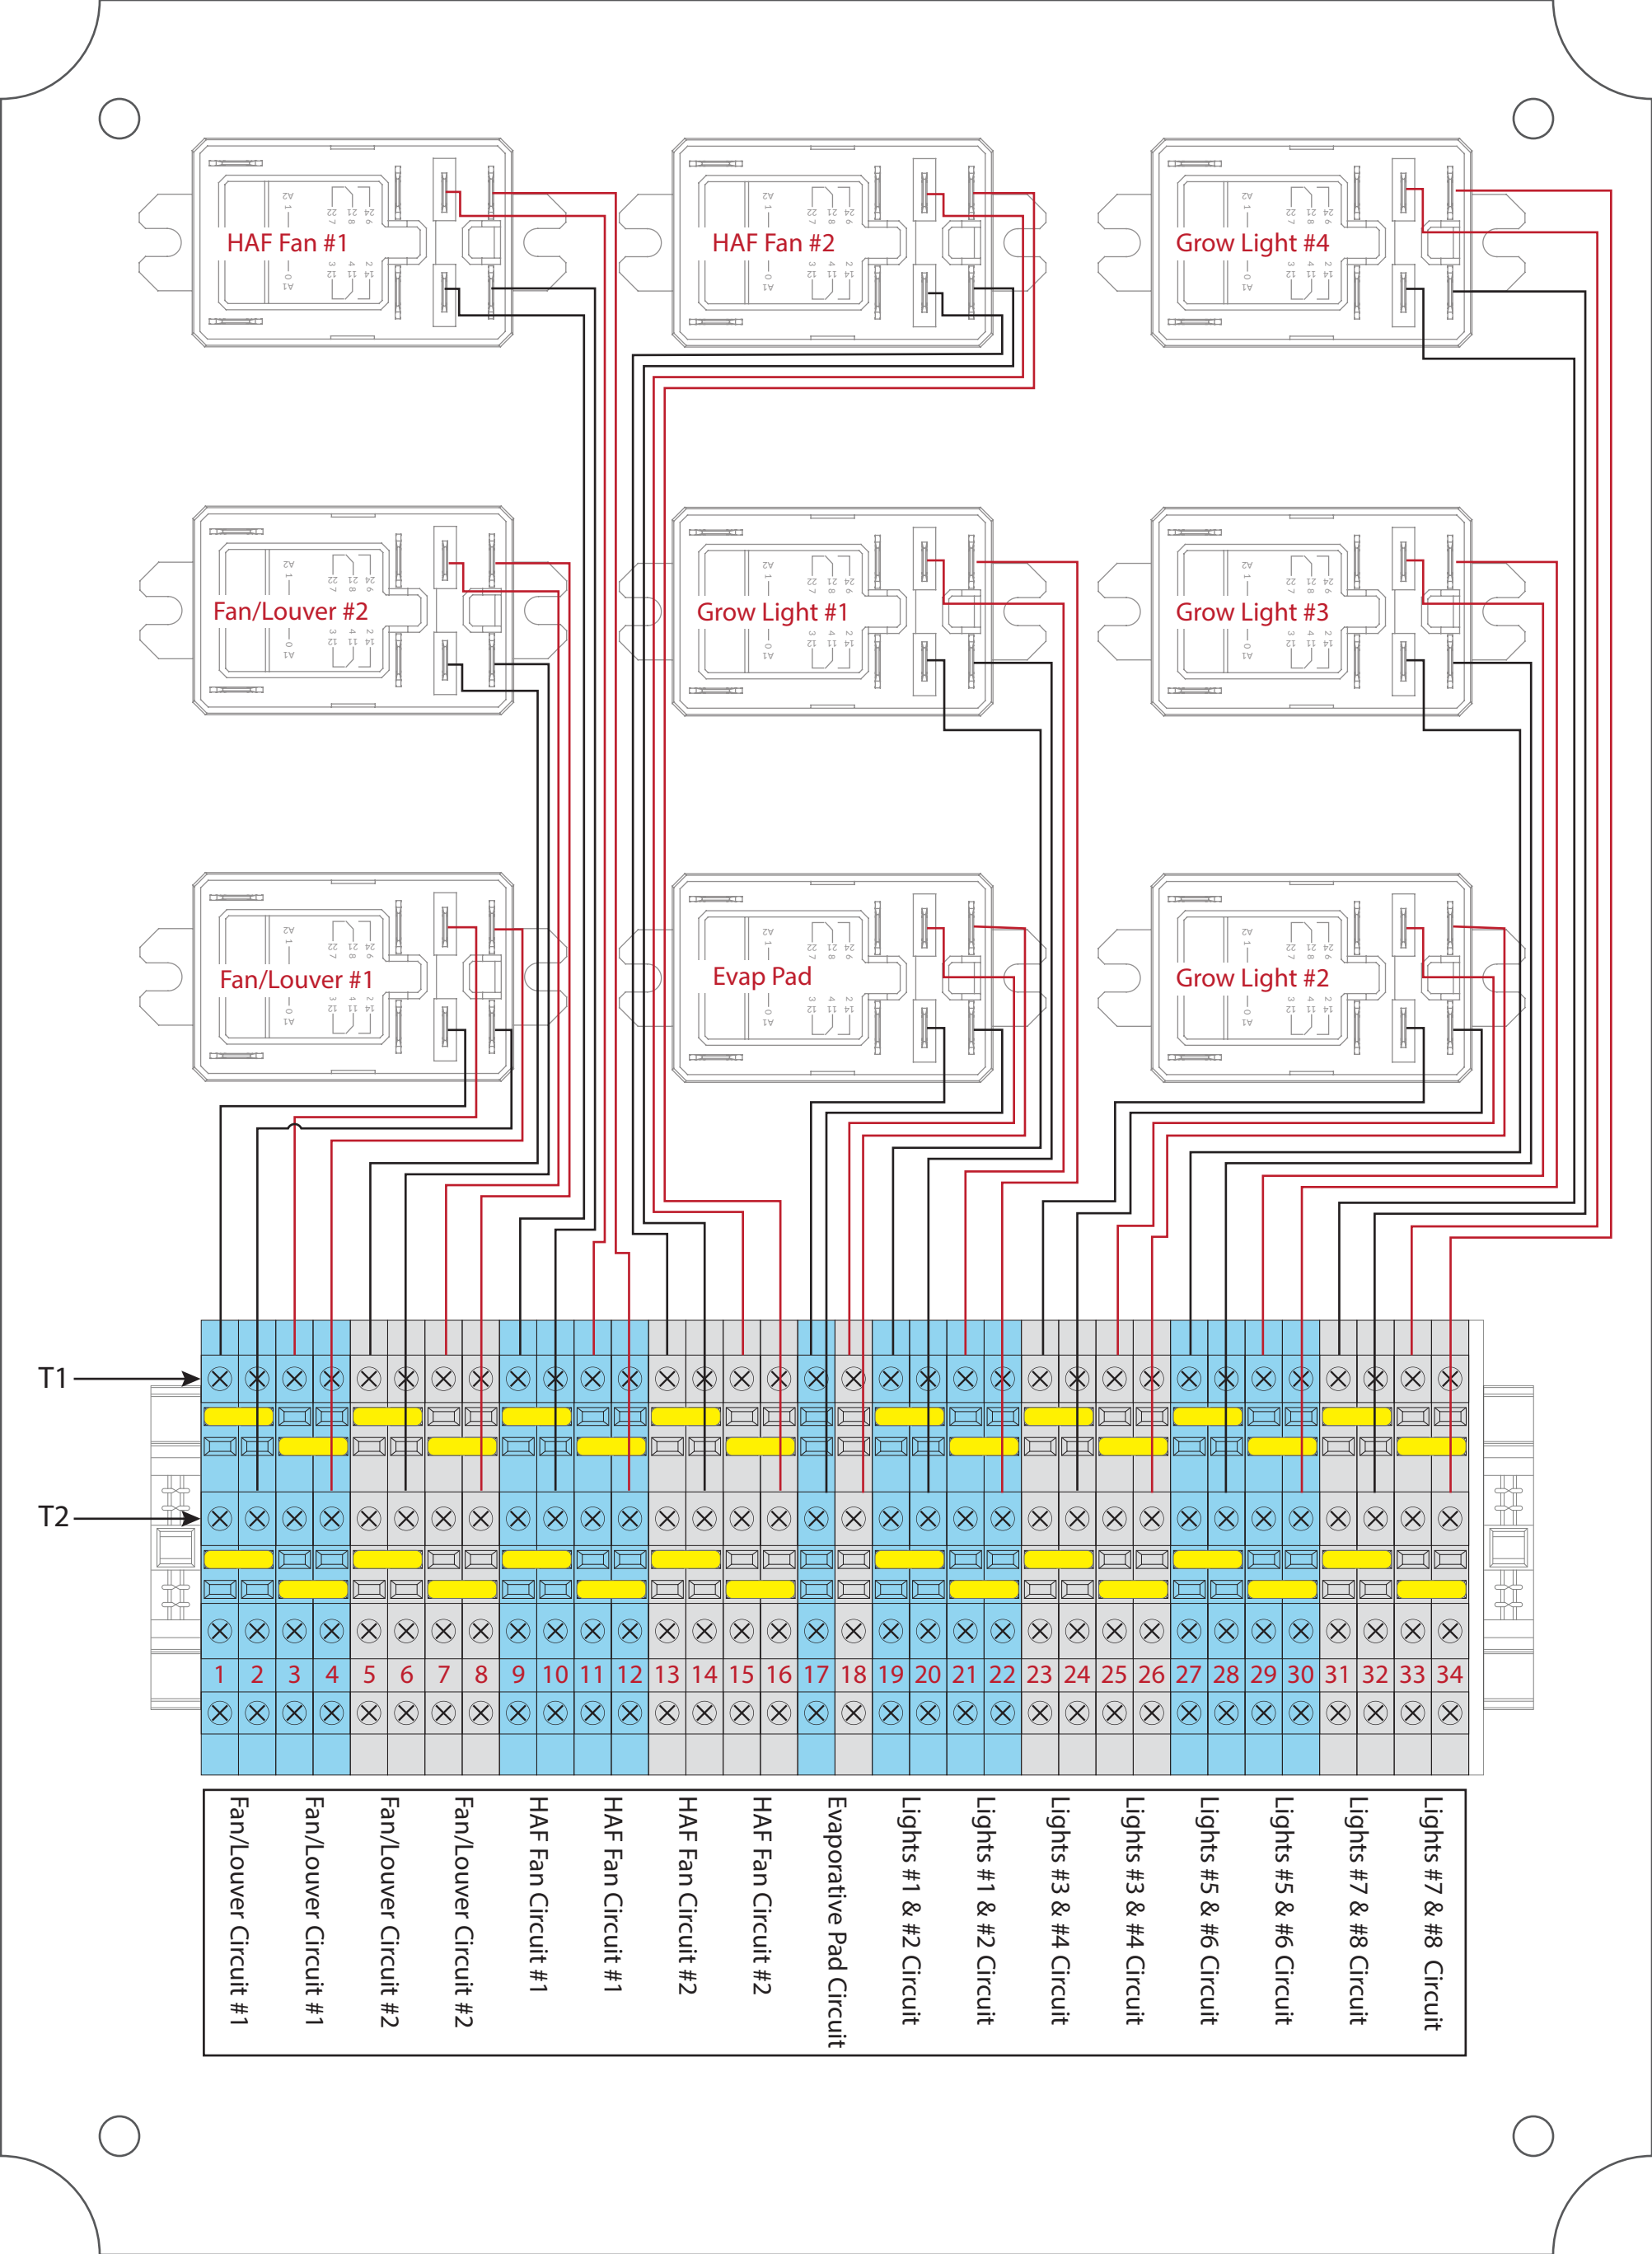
HAF Fan #1

HAF Fan #2

Grow Light #4

Fan/Louver #2

Grow Light #1

Grow Light #3

Fan/Louver #1

Evap Pad

Grow Light #2

T1

T2

| 1 | 2 | 3 | 4 | 5 | 6 | 7 | 8 | 9 | 10 | 11 | 12 | 13 | 14 | 15 | 16 | 17 | 18 | 19 | 20 | 21 | 22 | 23 | 24 | 25 | 26 | 27 | 28 | 29 | 30 | 31 | 32 | 33 | 34 |
|---|---|---|---|---|---|---|---|---|---|---|---|---|---|---|---|---|---|---|---|---|---|---|---|---|---|---|---|---|---|---|---|---|---|

Fan/Louver Circuit #1
Fan/Louver Circuit #1
Fan/Louver Circuit #2
Fan/Louver Circuit #2
HAF Fan Circuit #1
HAF Fan Circuit #1
HAF Fan Circuit #2
HAF Fan Circuit #2
Evaporative Pad Circuit
Lights #1 & #2 Circuit
Lights #1 & #2 Circuit
Lights #3 & #4 Circuit
Lights #3 & #4 Circuit
Lights #5 & #6 Circuit
Lights #5 & #6 Circuit
Lights #7 & #8 Circuit
Lights #7 & #8 Circuit